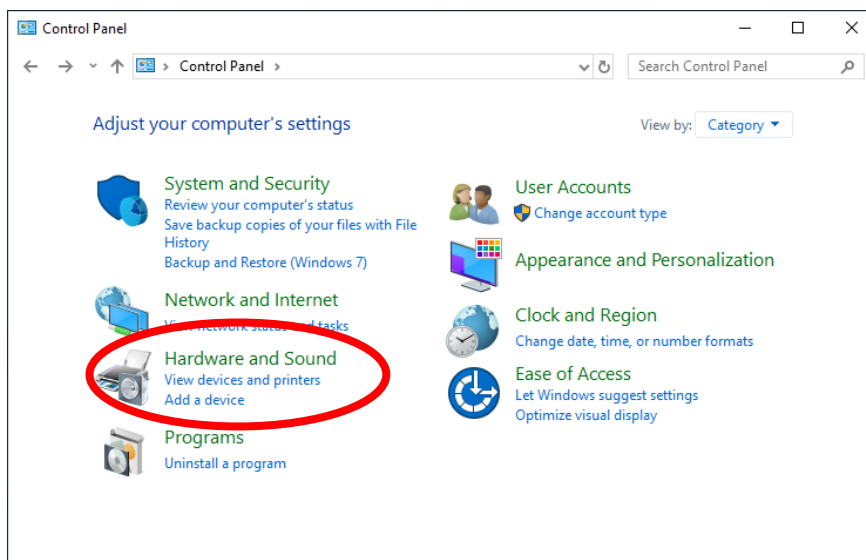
Control Panel

Control Panel

Search Control Panel

Adjust your computer's settings

View by: Category

System and Security
Review your computer's status
Save backup copies of your files with File History
Backup and Restore (Windows 7)

Network and Internet
Vi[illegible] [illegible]k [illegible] tasks

Hardware and Sound
View devices and printers
Add a device

Programs
Uninstall a program

User Accounts
Change account type

Appearance and Personalization

Clock and Region
Change date, time, or number formats

Ease of Access
Let Windows suggest settings
Optimize visual display